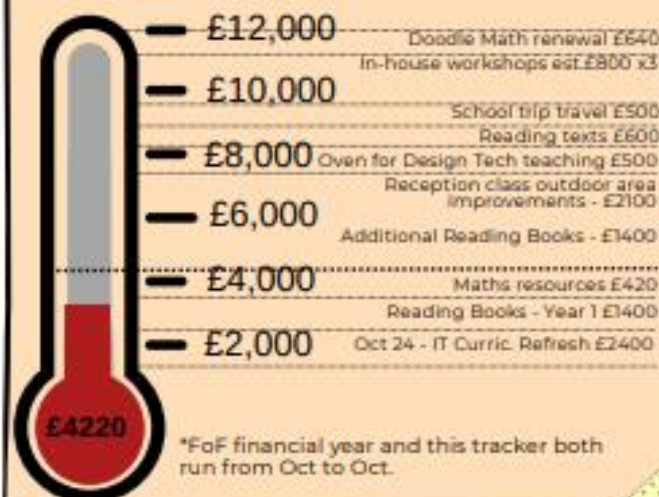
£12,000
Doodle Math renewal £640
In-house workshops est.£800 x3
£10,000
School trip travel £500
Reading texts £600
£8,000
Oven for Design Tech teaching £500
Reception class outdoor area improvements - £2100
£6,000
Additional Reading Books - £1400
£4,000
Maths resources £420
Reading Books - Year 1 £1400
£2,000
Oct 24 - IT Curric. Refresh £2400
£4220
*FoF financial year and this tracker both run from Oct to Oct.